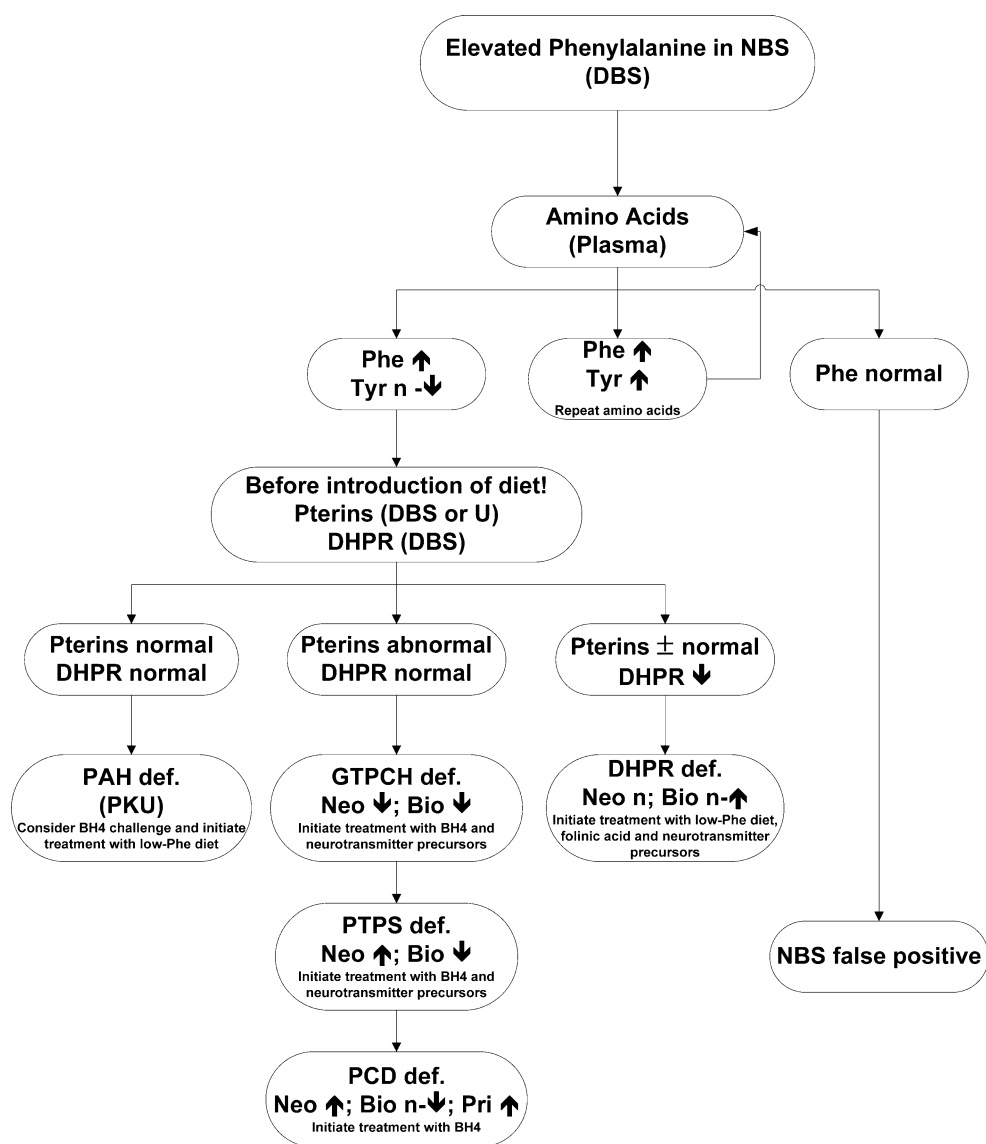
Elevated Phenylalanine in NBS (DBS)

Amino Acids (Plasma)

Phe ↑
Tyr n -↓

Phe ↑
Tyr ↑
Repeat amino acids

Phe normal

Before introduction of diet!
Pterins (DBS or U)
DHPR (DBS)

Pterins normal
DHPR normal

Pterins abnormal
DHPR normal

Pterins $\pm$ normal
DHPR ↓

PAH def.
(PKU)
Consider BH4 challenge and initiate treatment with low-Phe diet

GTPCH def.
Neo ↓; Bio ↓
Initiate treatment with BH4 and neurotransmitter precursors

DHPR def.
Neo n; Bio n-↑
Initiate treatment with low-Phe diet, folinic acid and neurotransmitter precursors

PTPS def.
Neo ↑; Bio ↓
Initiate treatment with BH4 and neurotransmitter precursors

NBS false positive

PCD def.
Neo ↑; Bio n-↓; Pri ↑
Initiate treatment with BH4